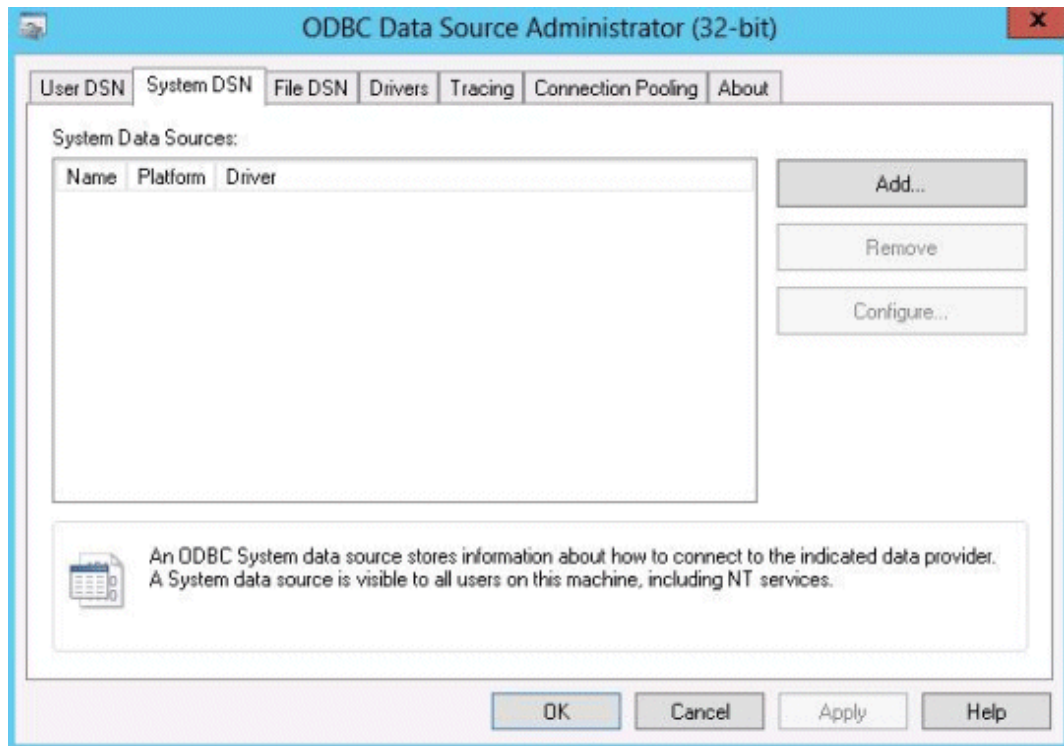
ODBC Data Source Administrator (32-bit)

User DSN | System DSN | File DSN | Drivers | Tracing | Connection Pooling | About

System Data Sources:

| Name | Platform | Driver |
|---|---|---|

Add...

Remove

Configure...

An ODBC System data source stores information about how to connect to the indicated data provider. A System data source is visible to all users on this machine, including NT services.

OK Cancel Apply Help